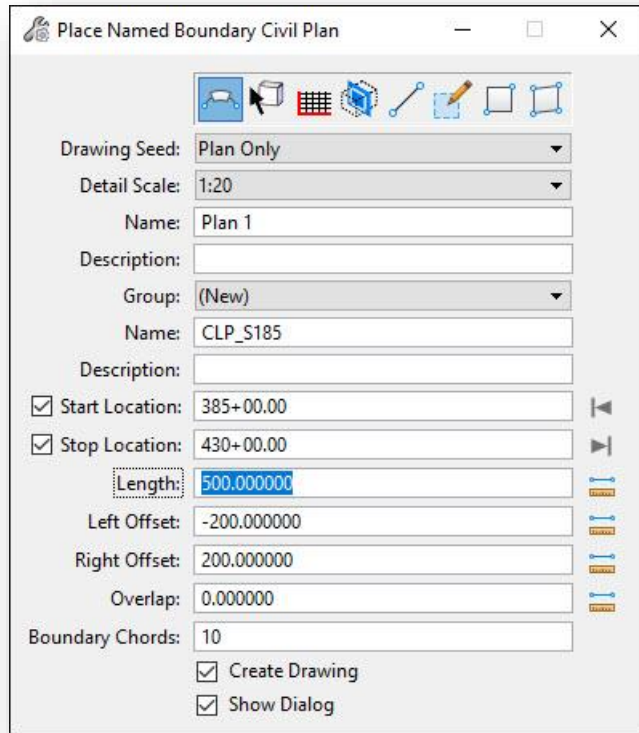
Place Named Boundary Civil Plan

Drawing Seed: Plan Only

Detail Scale: 1:20

Name: Plan 1

Description:

Group: (New)

Name: CLP_S185

Description:

☑ Start Location: 385+00.00

☑ Stop Location: 430+00.00

Length: 500.000000

Left Offset: -200.000000

Right Offset: 200.000000

Overlap: 0.000000

Boundary Chords: 10

☑ Create Drawing

☑ Show Dialog